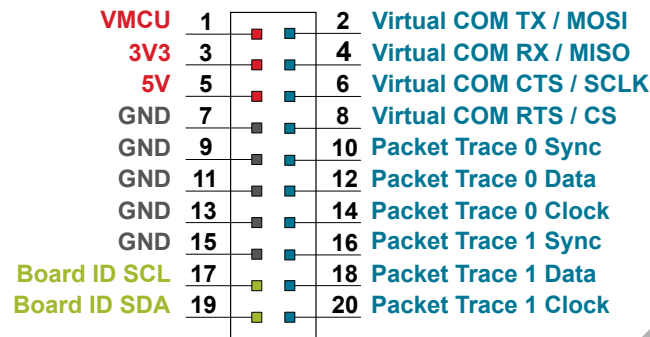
| | | | |
|---|---|---|---|
| VMCU | 1 | 2 | Virtual COM TX / MOSI |
| 3V3 | 3 | 4 | Virtual COM RX / MISO |
| 5V | 5 | 6 | Virtual COM CTS / SCLK |
| GND | 7 | 8 | Virtual COM RTS / CS |
| GND | 9 | 10 | Packet Trace 0 Sync |
| GND | 11 | 12 | Packet Trace 0 Data |
| GND | 13 | 14 | Packet Trace 0 Clock |
| GND | 15 | 16 | Packet Trace 1 Sync |
| Board ID SCL | 17 | 18 | Packet Trace 1 Data |
| Board ID SDA | 19 | 20 | Packet Trace 1 Clock |